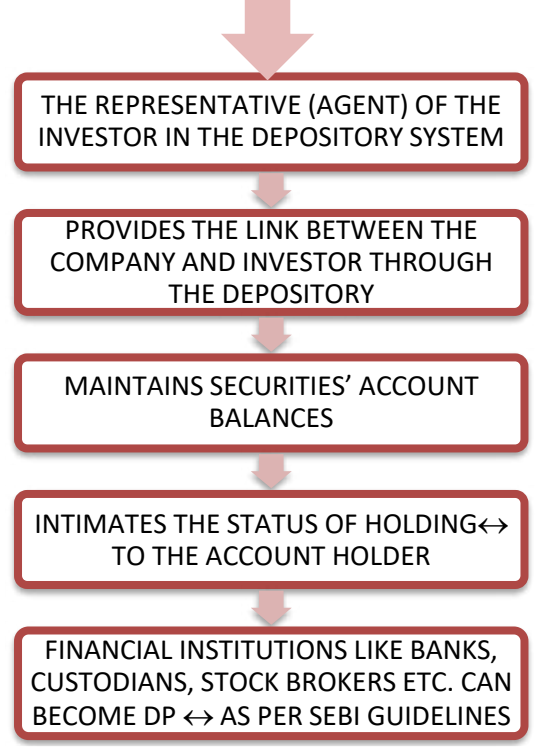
THE REPRESENTATIVE (AGENT) OF THE INVESTOR IN THE DEPOSITORY SYSTEM

PROVIDES THE LINK BETWEEN THE COMPANY AND INVESTOR THROUGH THE DEPOSITORY

MAINTAINS SECURITIES' ACCOUNT BALANCES

INTIMATES THE STATUS OF HOLDING$\leftrightarrow$ TO THE ACCOUNT HOLDER

FINANCIAL INSTITUTIONS LIKE BANKS, CUSTODIANS, STOCK BROKERS ETC. CAN BECOME DP $\leftrightarrow$ AS PER SEBI GUIDELINES